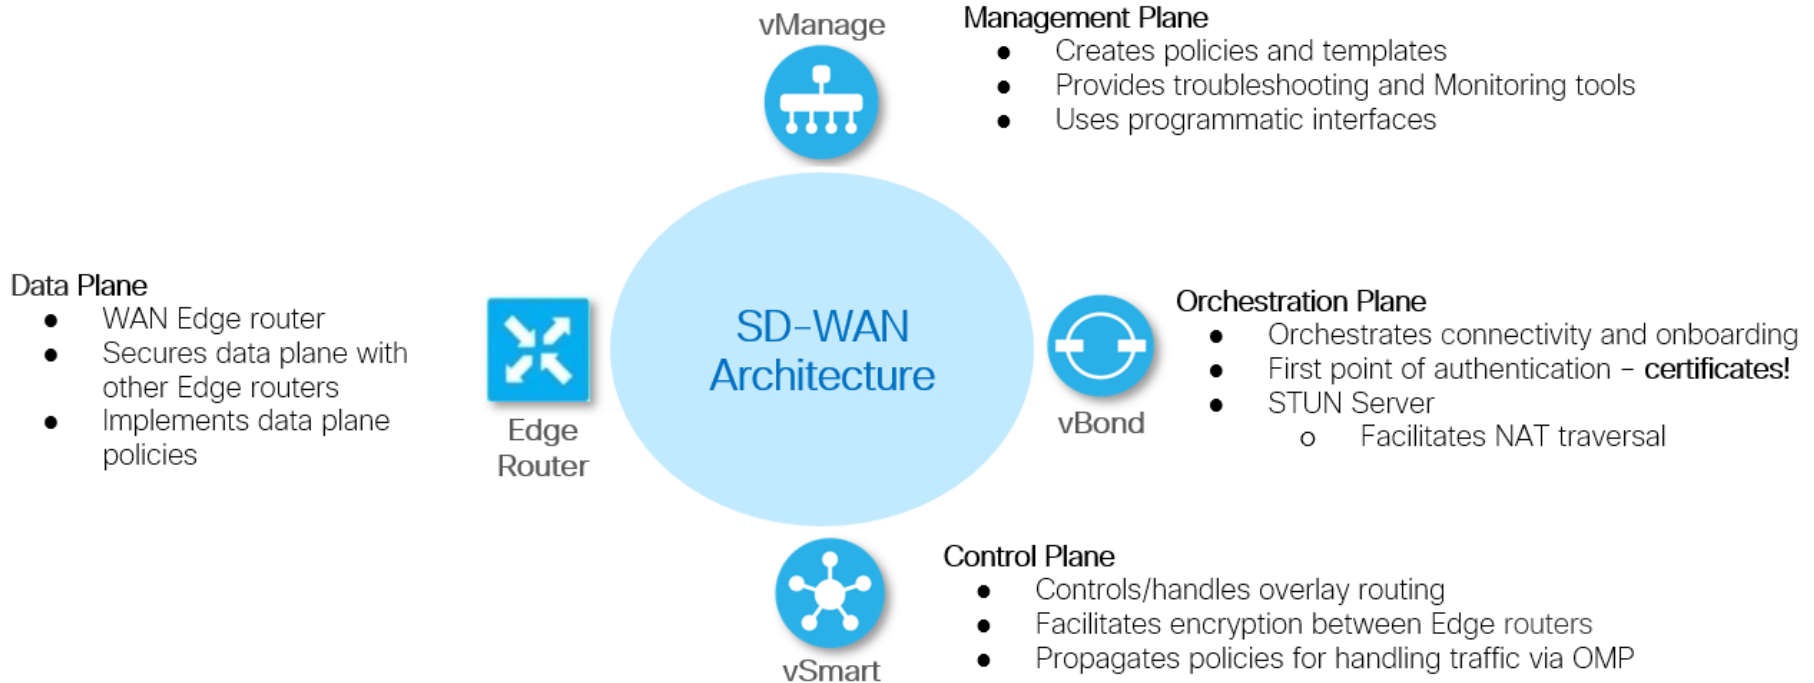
vManage

Management Plane
- Creates policies and templates
- Provides troubleshooting and Monitoring tools
- Uses programmatic interfaces

Data Plane
- WAN Edge router
- Secures data plane with other Edge routers
- Implements data plane policies

Edge Router

SD-WAN Architecture

vBond

Orchestration Plane
- Orchestrates connectivity and onboarding
- First point of authentication – **certificates!**
- STUN Server
  - Facilitates NAT traversal

Control Plane
- Controls/handles overlay routing
- Facilitates encryption between Edge routers
- Propagates policies for handling traffic via OMP

vSmart